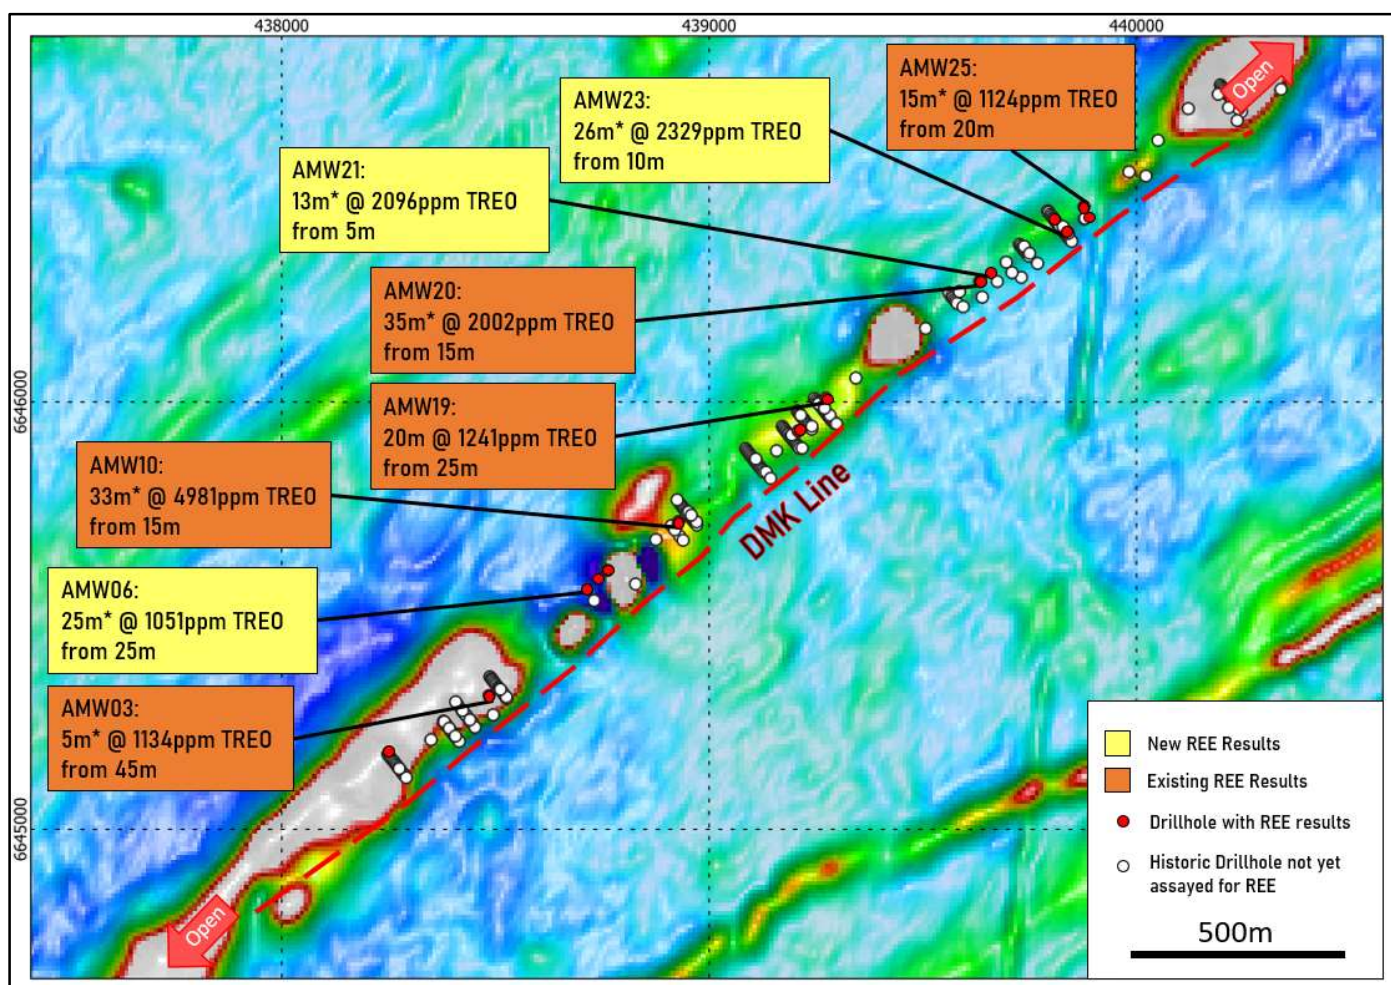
438000

439000

440000

6646000

6645000

AMW25:
15m* @ 1124ppm TREO
from 20m

AMW23:
26m* @ 2329ppm TREO
from 10m

AMW21:
13m* @ 2096ppm TREO
from 5m

AMW20:
35m* @ 2002ppm TREO
from 15m

AMW19:
20m @ 1241ppm TREO
from 25m

AMW10:
33m* @ 4981ppm TREO
from 15m

AMW06:
25m* @ 1051ppm TREO
from 25m

AMW03:
5m* @ 1134ppm TREO
from 45m

Open

DMK Line

Open

New REE Results

Existing REE Results

Drillhole with REE results

Historic Drillhole not yet assayed for REE

500m